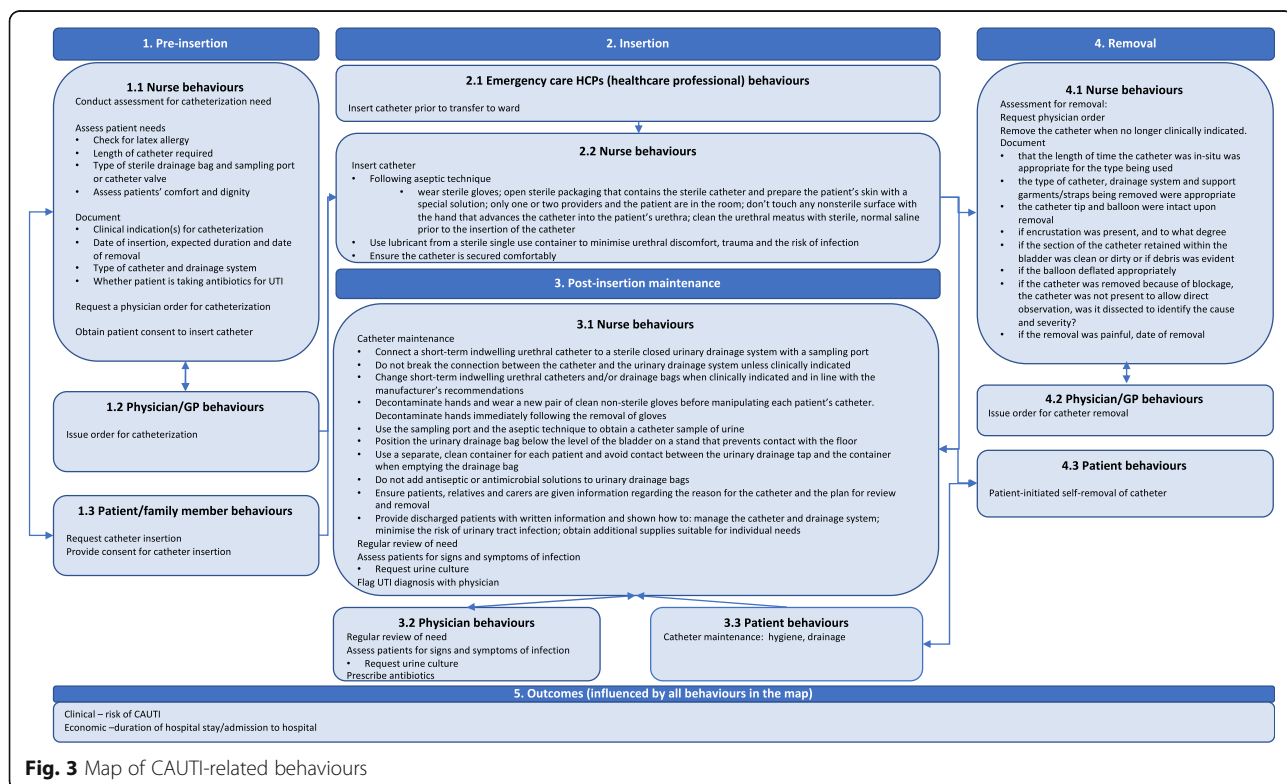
1. Pre-insertion

1.1 Nurse behaviours
Conduct assessment for catheterization need

Assess patient needs
• Check for latex allergy
• Length of catheter required
• Type of sterile drainage bag and sampling port or catheter valve
• Assess patients' comfort and dignity

Document
• Clinical indication(s) for catheterization
• Date of insertion, expected duration and date of removal
• Type of catheter and drainage system
• Whether patient is taking antibiotics for UTI

Request a physician order for catheterization

Obtain patient consent to insert catheter

1.2 Physician/GP behaviours
Issue order for catheterization

1.3 Patient/family member behaviours
Request catheter insertion
Provide consent for catheter insertion

2. Insertion

2.1 Emergency care HCPs (healthcare professional) behaviours
Insert catheter prior to transfer to ward

2.2 Nurse behaviours
Insert catheter
• Following aseptic technique
• wear sterile gloves; open sterile packaging that contains the sterile catheter and prepare the patient's skin with a special solution; only one or two providers and the patient are in the room; don't touch any nonsterile surface with the hand that advances the catheter into the patient's urethra; clean the urethral meatus with sterile, normal saline prior to the insertion of the catheter
• Use lubricant from a sterile single use container to minimise urethral discomfort, trauma and the risk of infection
• Ensure the catheter is secured comfortably

3. Post-insertion maintenance

3.1 Nurse behaviours
Catheter maintenance
• Connect a short-term indwelling urethral catheter to a sterile closed urinary drainage system with a sampling port
• Do not break the connection between the catheter and the urinary drainage system unless clinically indicated
• Change short-term indwelling urethral catheters and/or drainage bags when clinically indicated and in line with the manufacturer's recommendations
• Decontaminate hands and wear a new pair of clean non-sterile gloves before manipulating each patient's catheter. Decontaminate hands immediately following the removal of gloves
• Use the sampling port and the aseptic technique to obtain a catheter sample of urine
• Position the urinary drainage bag below the level of the bladder on a stand that prevents contact with the floor
• Use a separate, clean container for each patient and avoid contact between the urinary drainage tap and the container when emptying the drainage bag
• Do not add antiseptic or antimicrobial solutions to urinary drainage bags
• Ensure patients, relatives and carers are given information regarding the reason for the catheter and the plan for review and removal
• Provide discharged patients with written information and shown how to: manage the catheter and drainage system; minimise the risk of urinary tract infection; obtain additional supplies suitable for individual needs
Regular review of need
Assess patients for signs and symptoms of infection
• Request urine culture
Flag UTI diagnosis with physician

3.2 Physician behaviours
Regular review of need
Assess patients for signs and symptoms of infection
• Request urine culture
Prescribe antibiotics

3.3 Patient behaviours
Catheter maintenance: hygiene, drainage

4. Removal

4.1 Nurse behaviours
Assessment for removal:
Request physician order
Remove the catheter when no longer clinically indicated.
Document
• that the length of time the catheter was in-situ was appropriate for the type being used
• the type of catheter, drainage system and support garments/straps being removed were appropriate
• the catheter tip and balloon were intact upon removal
• if encrustation was present, and to what degree
• if the section of the catheter retained within the bladder was clean or dirty or if debris was evident
• if the balloon deflated appropriately
• if the catheter was removed because of blockage, the catheter was not present to allow direct observation, was it dissected to identify the cause and severity?
• if the removal was painful, date of removal

4.2 Physician/GP behaviours
Issue order for catheter removal

4.3 Patient behaviours
Patient-initiated self-removal of catheter

5. Outcomes (influenced by all behaviours in the map)
Clinical – risk of CAUTI
Economic –duration of hospital stay/admission to hospital

Fig. 3 Map of CAUTI-related behaviours